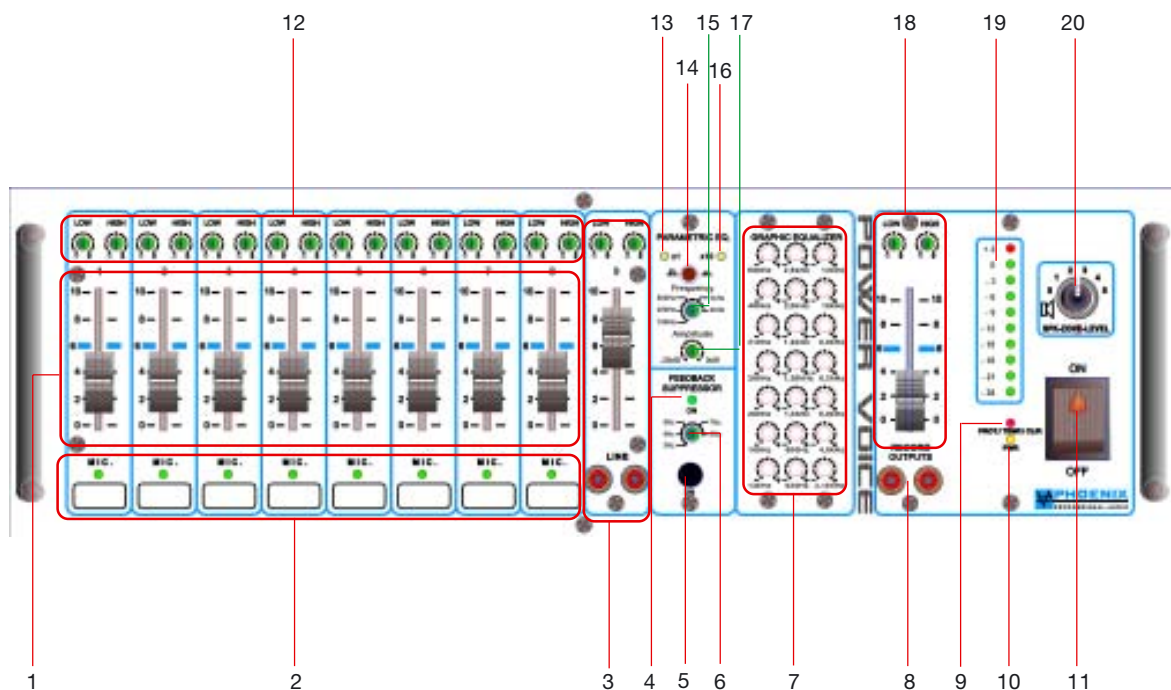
12
13
15
17
14
16
18
19
20

LOW HIGH
PARAMETRIC EQ.
Frequency
Amplitude
GRAPHIC EQUALIZER
POWER VOICE
FEEDBACK SUPPRESSOR
ON
MIC.
MIC.
MIC.
MIC.
MIC.
MIC.
MIC.
MIC.
LINE
OUTPUTS
SPK-DIMM-LEVEL
ON
OFF
PHOENIX

1
2
3
4
5
6
7
8
9
10
11